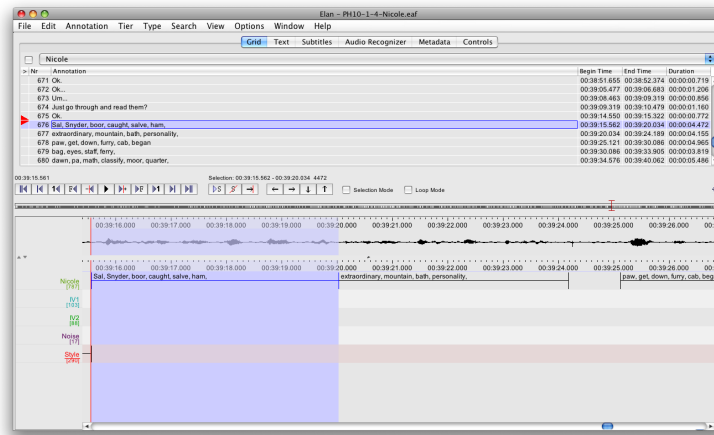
Elan - PH10-1-4-Nicole.eaf

File Edit Annotation Tier Type Search View Options Window Help

Grid Text Subtitles Audio Recognizer Metadata Controls

Nicole

| Nr | Annotation | Begin Time | End Time | Duration |
|---|---|---|---|---|
| 671 | Ok. | 00:38:51.655 | 00:38:52.374 | 00:00:00.719 |
| 672 | Ok.. | 00:39:05.477 | 00:39:06.683 | 00:00:01.206 |
| 673 | Um... | 00:39:08.463 | 00:39:09.319 | 00:00:00.856 |
| 674 | Just go through and read them? | 00:39:09.319 | 00:39:10.479 | 00:00:01.160 |
| 675 | Ok. | 00:39:14.550 | 00:39:15.322 | 00:00:00.772 |
| 676 | Sal, Snyder, boor, caught, salve, ham, | 00:39:15.562 | 00:39:20.034 | 00:00:04.472 |
| 677 | extraordinary, mountain, bath, personality, | 00:39:20.034 | 00:39:24.189 | 00:00:04.155 |
| 678 | paw, get, down, furry, cab, began | 00:39:25.121 | 00:39:30.086 | 00:00:04.965 |
| 679 | bag, eyes, staff, ferry, | 00:39:30.086 | 00:39:33.905 | 00:00:03.819 |
| 680 | dawn, pa, math, classify, moor, quarter, | 00:39:34.576 | 00:39:40.062 | 00:00:05.486 |

00:39:15.561

Selection: 00:39:15.562 - 00:39:20.034 4472

Selection Mode Loop Mode

00:39:16.000 00:39:17.000 00:39:18.000 00:39:19.000 00:39:20.000 00:39:21.000 00:39:22.000 00:39:23.000 00:39:24.000 00:39:25.000 00:39:26.000

Nicole [797]
IV1 [193]
IV2 [86]
Noise [17]
Style [284]

Sal, Snyder, boor, caught, salve, ham,
extraordinary, mountain, bath, personality,
paw, get, down, furry, cab, bega